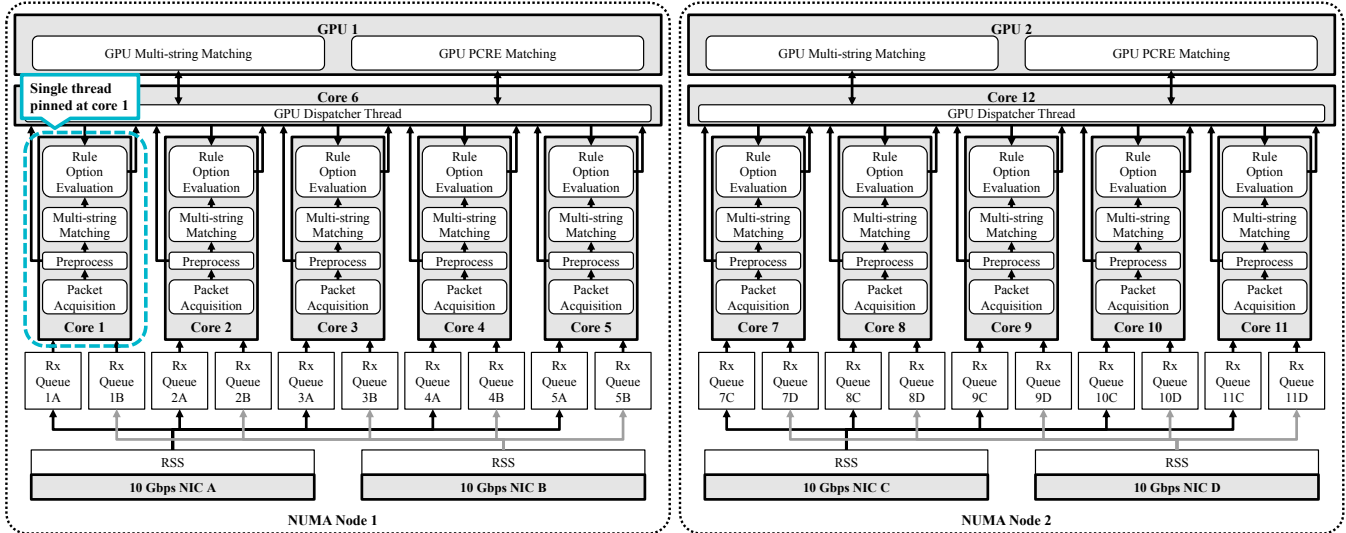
GPU 1

GPU Multi-string Matching

GPU PCRE Matching

Single thread pinned at core 1

Core 6

GPU Dispatcher Thread

Rule Option Evaluation
Multi-string Matching
Preprocess
Packet Acquisition
Core 1

Rule Option Evaluation
Multi-string Matching
Preprocess
Packet Acquisition
Core 2

Rule Option Evaluation
Multi-string Matching
Preprocess
Packet Acquisition
Core 3

Rule Option Evaluation
Multi-string Matching
Preprocess
Packet Acquisition
Core 4

Rule Option Evaluation
Multi-string Matching
Preprocess
Packet Acquisition
Core 5

Rx Queue 1A
Rx Queue 1B
Rx Queue 2A
Rx Queue 2B
Rx Queue 3A
Rx Queue 3B
Rx Queue 4A
Rx Queue 4B
Rx Queue 5A
Rx Queue 5B

RSS
10 Gbps NIC A

RSS
10 Gbps NIC B

NUMA Node 1

GPU 2

GPU Multi-string Matching

GPU PCRE Matching

Core 12

GPU Dispatcher Thread

Rule Option Evaluation
Multi-string Matching
Preprocess
Packet Acquisition
Core 7

Rule Option Evaluation
Multi-string Matching
Preprocess
Packet Acquisition
Core 8

Rule Option Evaluation
Multi-string Matching
Preprocess
Packet Acquisition
Core 9

Rule Option Evaluation
Multi-string Matching
Preprocess
Packet Acquisition
Core 10

Rule Option Evaluation
Multi-string Matching
Preprocess
Packet Acquisition
Core 11

Rx Queue 7C
Rx Queue 7D
Rx Queue 8C
Rx Queue 8D
Rx Queue 9C
Rx Queue 9D
Rx Queue 10C
Rx Queue 10D
Rx Queue 11C
Rx Queue 11D

RSS
10 Gbps NIC C

RSS
10 Gbps NIC D

NUMA Node 2